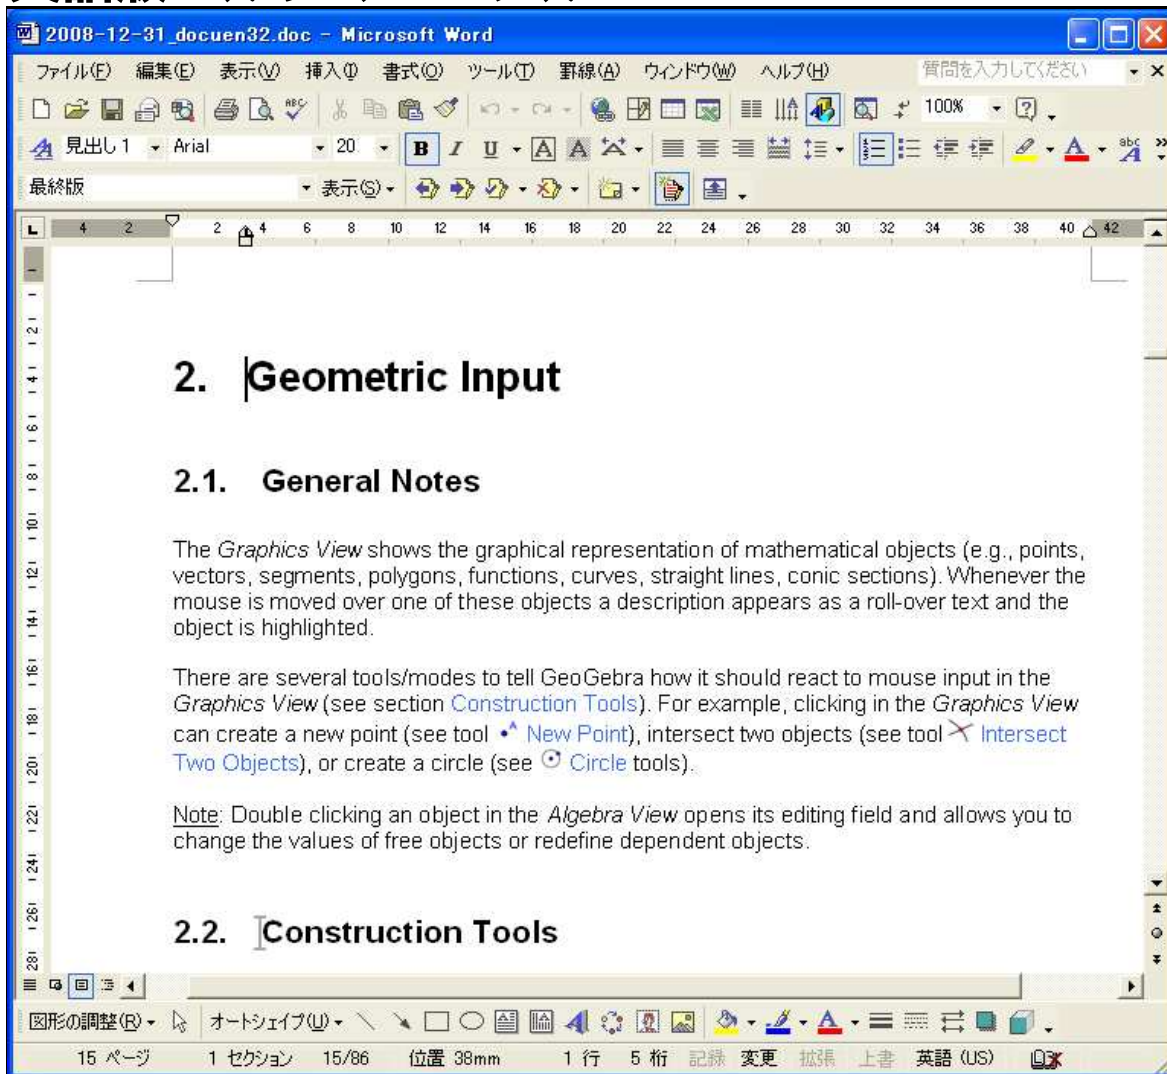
2008-12-31_docuen32.doc - Microsoft Word

ファイル(F) 編集(E) 表示(V) 挿入(I) 書式(O) ツール(T) 罫線(A) ウィンドウ(W) ヘルプ(H)

質問を入力してください

100%

見出し 1 Arial 20

最終版 表示(S)

4 2 2 4 6 8 10 12 14 16 18 20 22 24 26 28 30 32 34 36 38 40 42

2. Geometric Input

2.1. General Notes

The *Graphics View* shows the graphical representation of mathematical objects (e.g., points, vectors, segments, polygons, functions, curves, straight lines, conic sections). Whenever the mouse is moved over one of these objects a description appears as a roll-over text and the object is highlighted.

There are several tools/modes to tell GeoGebra how it should react to mouse input in the *Graphics View* (see section Construction Tools). For example, clicking in the *Graphics View* can create a new point (see tool New Point), intersect two objects (see tool Intersect Two Objects), or create a circle (see Circle tools).

Note: Double clicking an object in the *Algebra View* opens its editing field and allows you to change the values of free objects or redefine dependent objects.

2.2. Construction Tools

図形の調整(R) オートシェイプ(U)

15 ページ 1 セクション 15/86 位置 38mm 1 行 5 桁 記録 変更 拡張 上書 英語 (US)